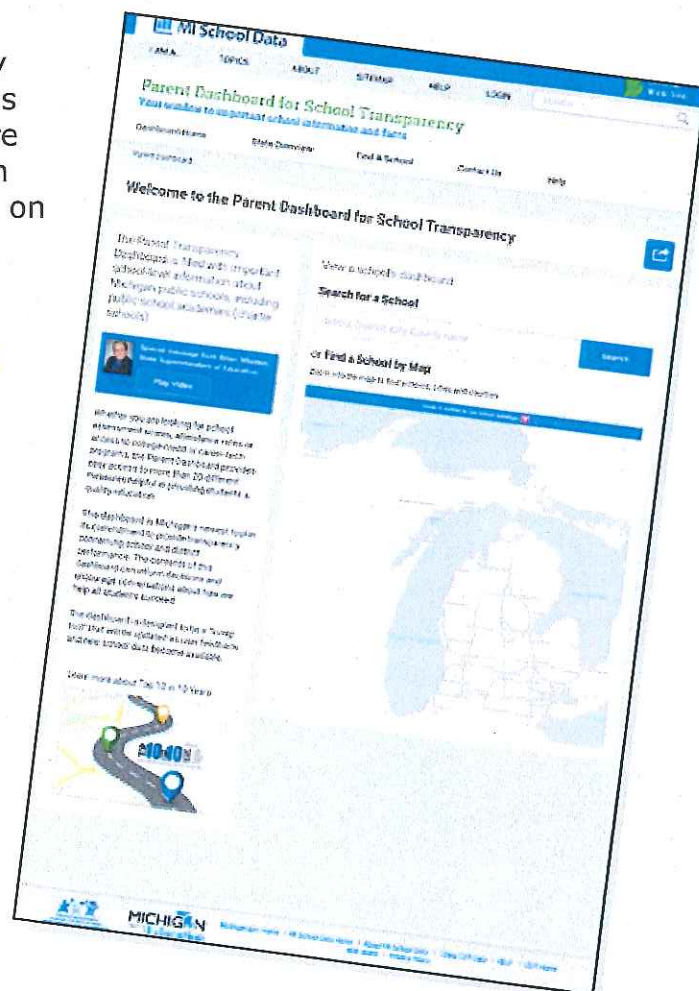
y
s
re
n
on

MI School Data

HOME TOPICS ABOUT SITEMAP HELP LOGIN

Parent Dashboard for School Transparency
Your window to important school information and facts

Dashboard Home State Overview Find A School Contact Us Help

Welcome to the Parent Dashboard for School Transparency

The Parent Transparency Dashboard is filled with important school-level information about Michigan public schools, including public school academies (charter schools).

Special message from Brian Whiston, State Superintendent of Education

Play Video

Whether you are looking for school assessment scores, attendance rates or access to college credit in career-tech programs, the Parent Dashboard provides easy access to more than 20 different measures helpful in providing students a quality education.

This dashboard is Michigan's newest tool in its commitment to provide transparency concerning school and district performance. The contents of this dashboard can inform decisions and encourage conversations about how we help all students succeed.

The dashboard is designed to be a "living tool" that will be updated as user feedback and new school data become available.

Learn more about Top 10 in 10 Years

View a school's dashboard

Search for a School

Search

Or Find a School by Map

MICHIGAN

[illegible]